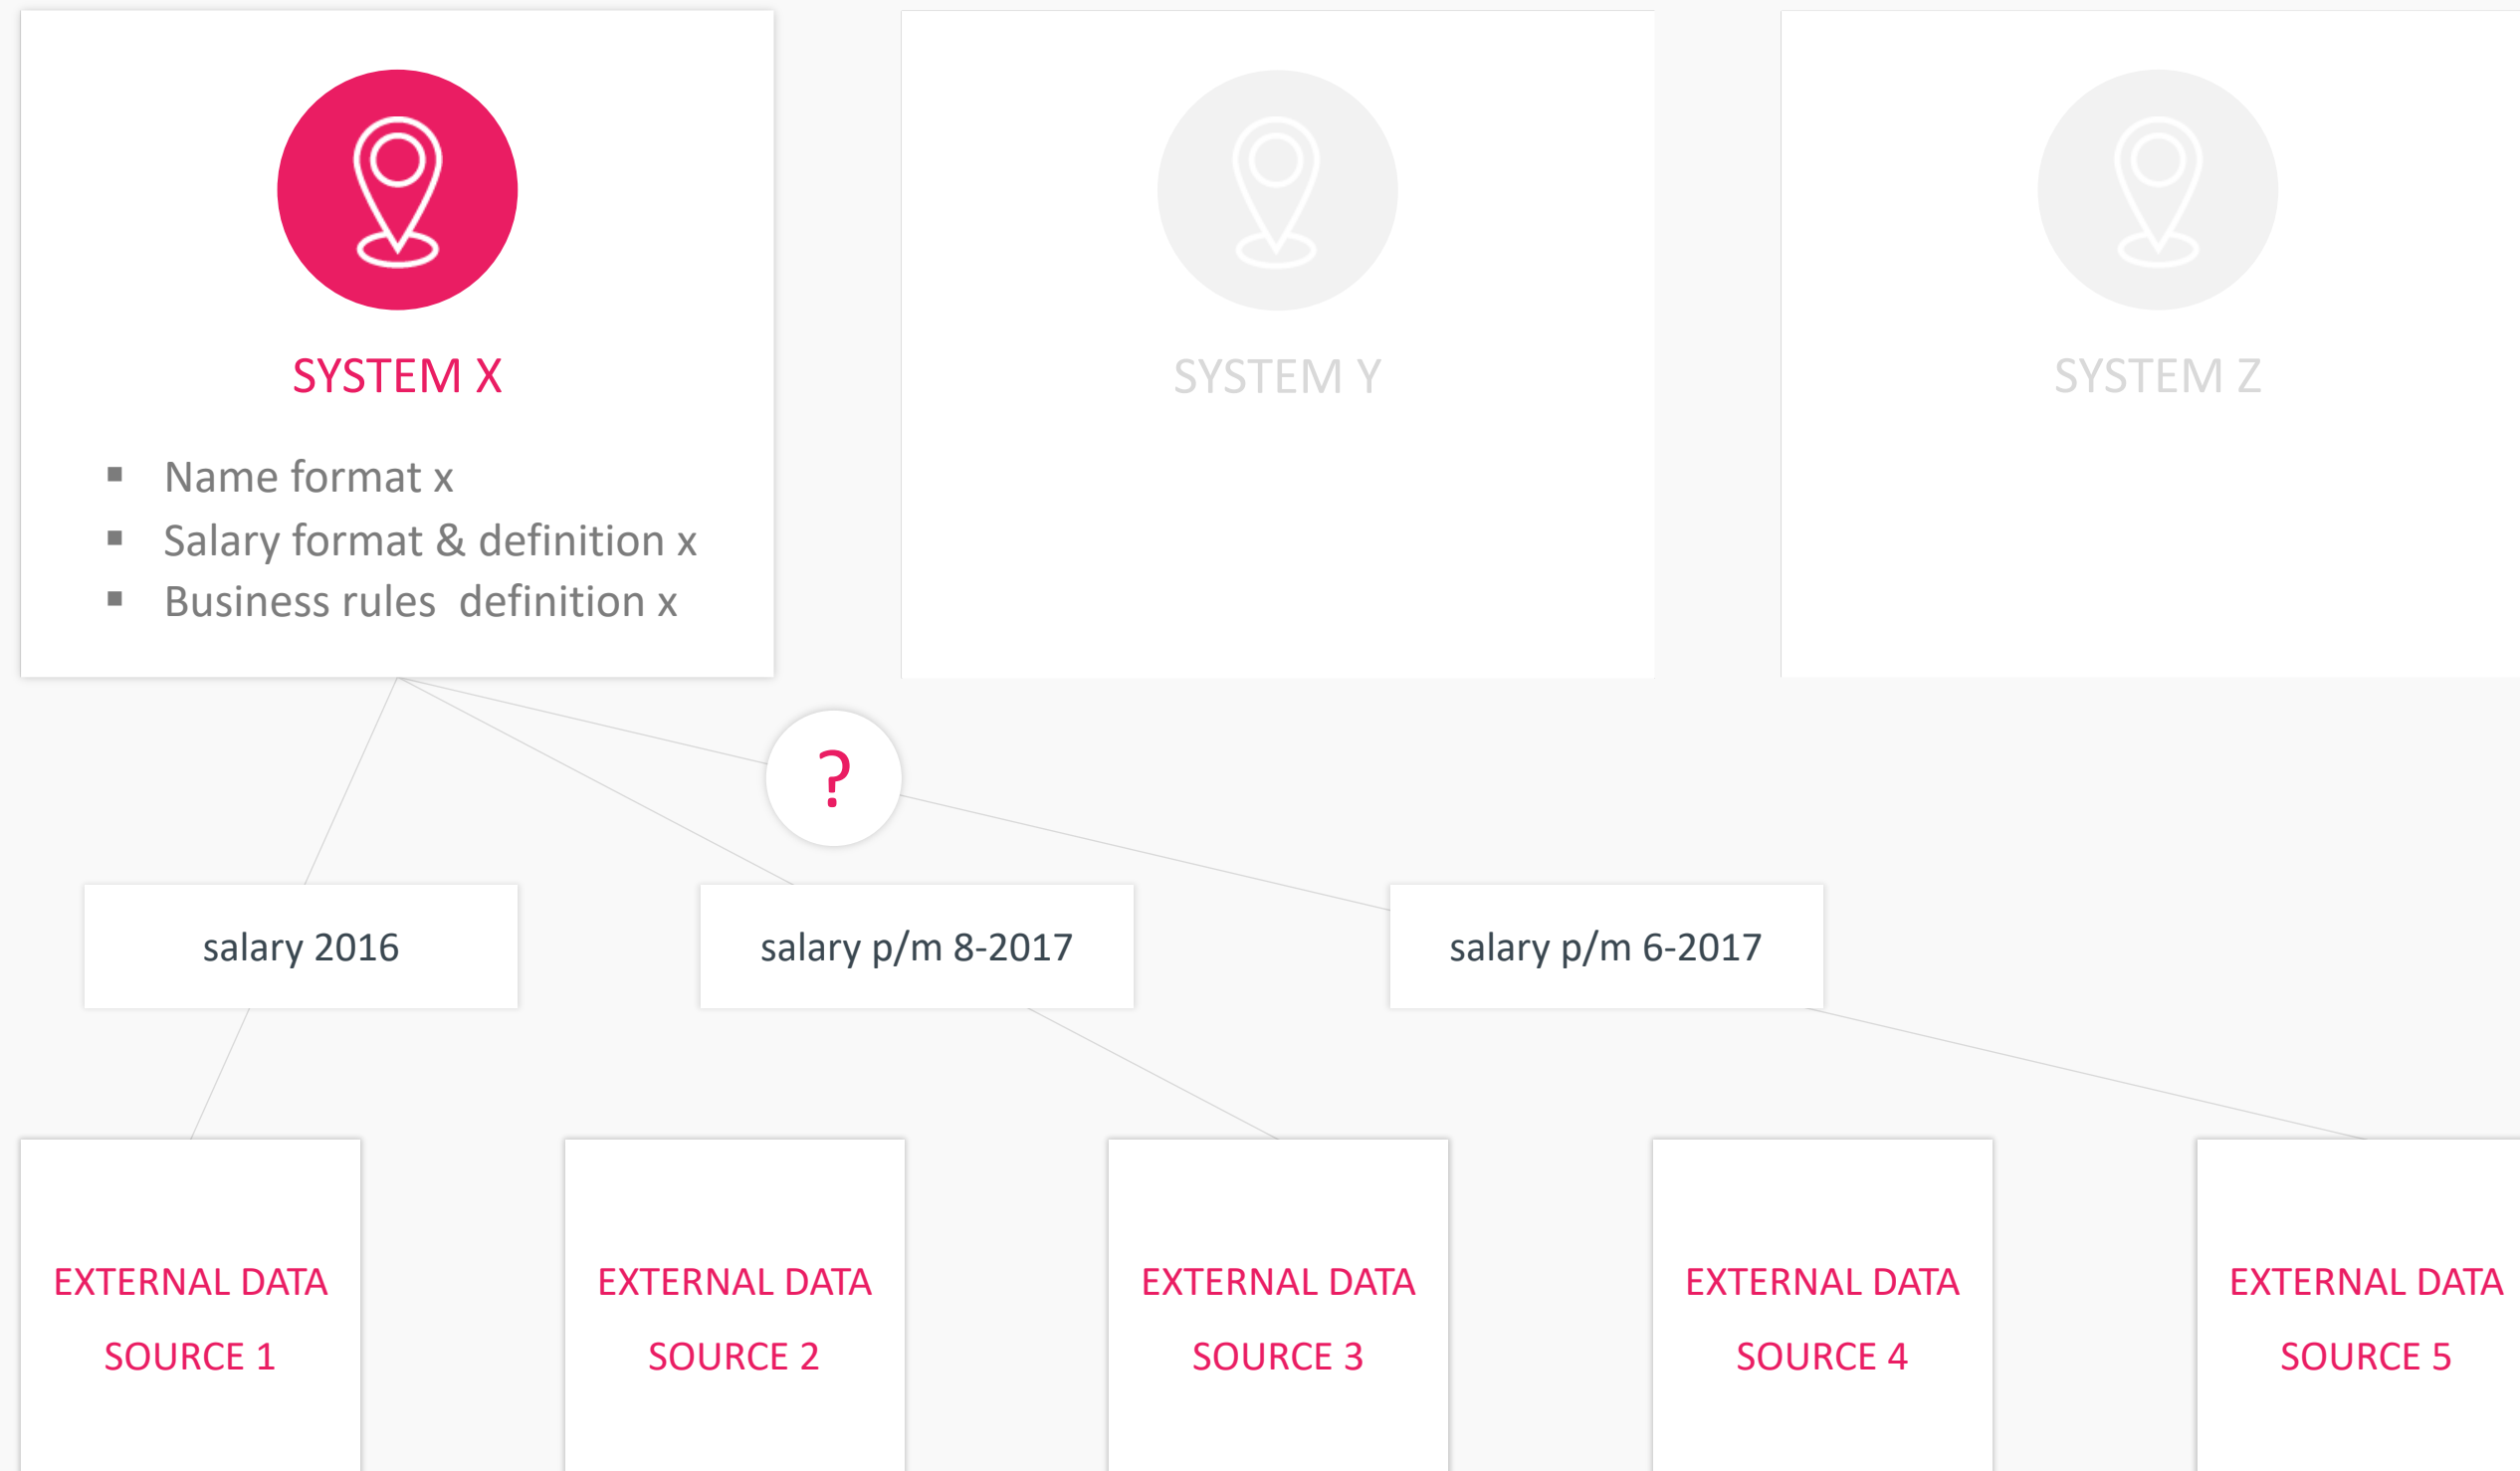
SYSTEM X

- Name format x
- Salary format & definition x
- Business rules definition x

SYSTEM Y

SYSTEM Z

?

salary 2016

salary p/m 8-2017

salary p/m 6-2017

EXTERNAL DATA SOURCE 1

EXTERNAL DATA SOURCE 2

EXTERNAL DATA SOURCE 3

EXTERNAL DATA SOURCE 4

EXTERNAL DATA SOURCE 5